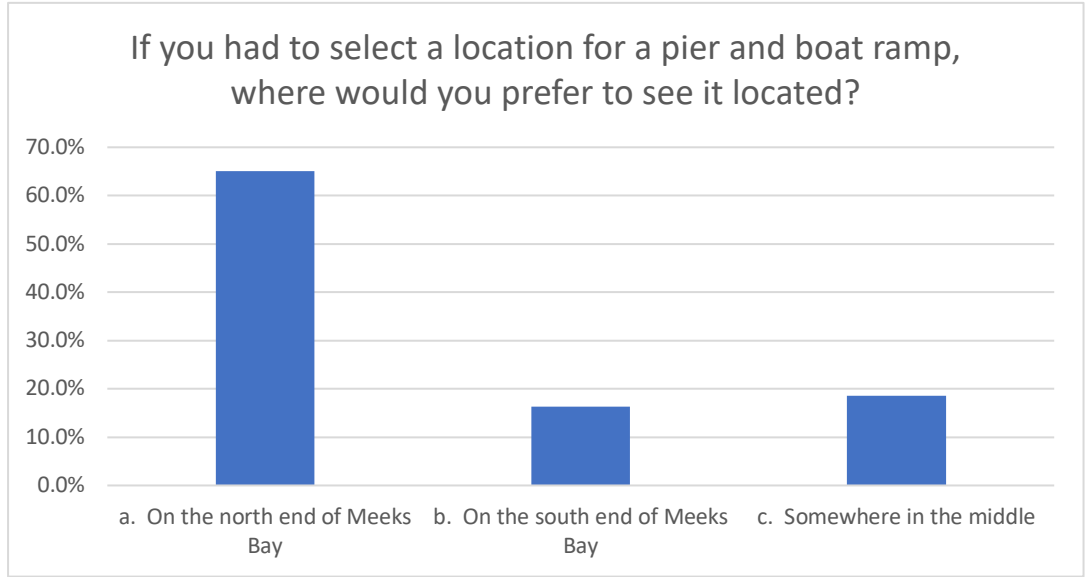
If you had to select a location for a pier and boat ramp, where would you prefer to see it located?

70.0%
60.0%
50.0%
40.0%
30.0%
20.0%
10.0%
0.0%

a. On the north end of Meeks Bay
b. On the south end of Meeks Bay
c. Somewhere in the middle